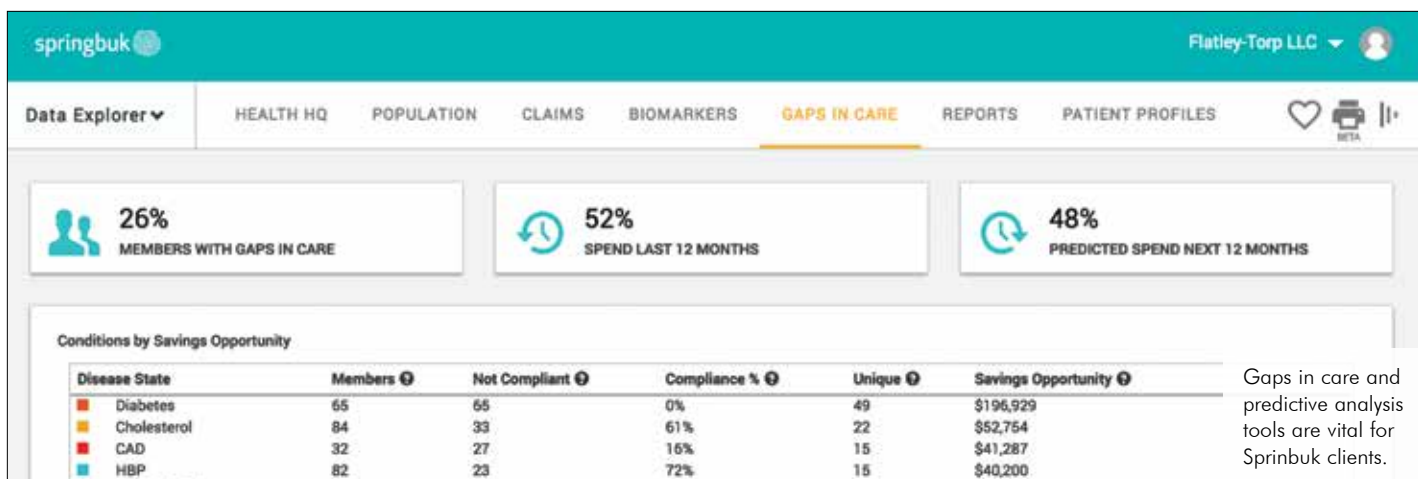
springbuk

Flatley-Torp LLC

Data Explorer

HEALTH HQ POPULATION CLAIMS BIOMARKERS GAPS IN CARE REPORTS PATIENT PROFILES

BETA

26%
MEMBERS WITH GAPS IN CARE

52%
SPEND LAST 12 MONTHS

48%
PREDICTED SPEND NEXT 12 MONTHS

Conditions by Savings Opportunity

| Disease State | Members | Not Compliant | Compliance % | Unique | Savings Opportunity |
|---|---|---|---|---|---|
| Diabetes | 65 | 65 | 0% | 49 | $196,929 |
| Cholesterol | 84 | 33 | 61% | 22 | $52,754 |
| CAD | 32 | 27 | 16% | 15 | $41,287 |
| HBP | 82 | 23 | 72% | 15 | $40,200 |

Gaps in care and predictive analysis tools are vital for Sprinbuk clients.